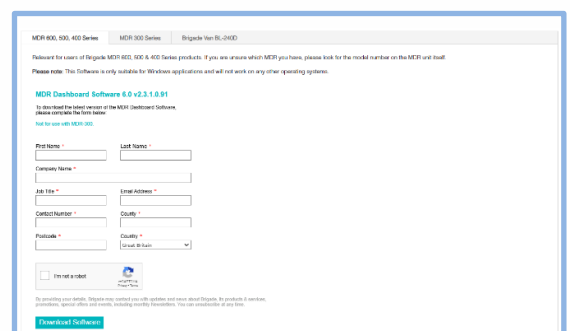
MDR 600, 500, 400 Series | MDR 300 Series | Brigade Van BL-240D

Relevant for users of Brigade MDR 600, 500 & 400 Series products. If you are unsure which MDR you have, please look for the model number on the MDR unit itself.

Please note: This Software is only suitable for Windows applications and will not work on any other operating systems.

MDR Dashboard Software 6.0 v2.3.1.0.91

To download the latest version of the MDR Dashboard Software, please complete the form below:

Not for use with MDR 300.

First Name *

Last Name *

Company Name *

Job Title *

Email Address *

Contact Number *

County *

Postcode *

Country *

Great Britain

I'm not a robot

reCAPTCHA
Privacy - Terms

By providing your details, Brigade may contact you with updates and news about Brigade, its products & services, promotions, special offers and events, including monthly Newsletters. You can unsubscribe at any time.

Download Software